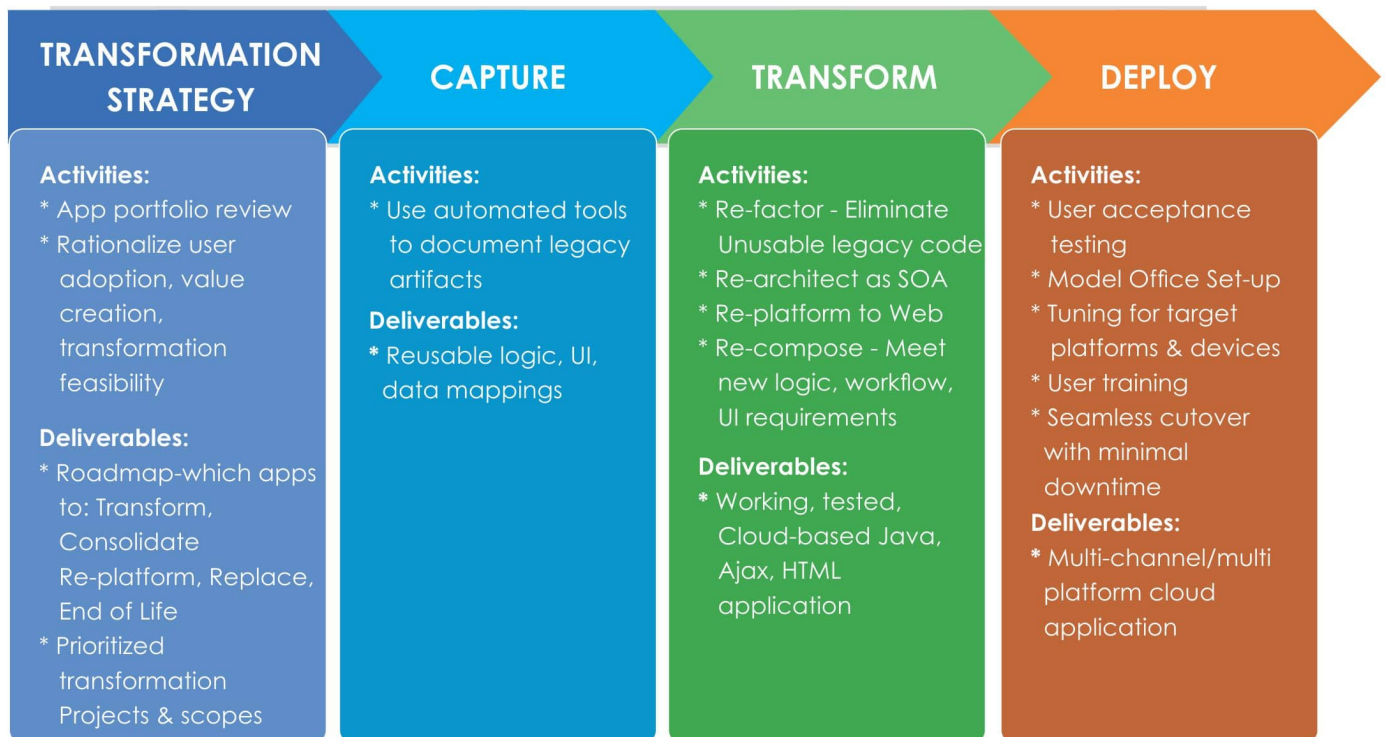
TRANSFORMATION STRATEGY

Activities:
* App portfolio review
* Rationalize user adoption, value creation, transformation feasibility

Deliverables:
* Roadmap-which apps to: Transform, Consolidate Re-platform, Replace, End of Life
* Prioritized transformation Projects & scopes

CAPTURE

Activities:
* Use automated tools to document legacy artifacts

Deliverables:
* Reusable logic, UI, data mappings

TRANSFORM

Activities:
* Re-factor - Eliminate Unusable legacy code
* Re-architect as SOA
* Re-platform to Web
* Re-compose - Meet new logic, workflow, UI requirements

Deliverables:
* Working, tested, Cloud-based Java, Ajax, HTML application

DEPLOY

Activities:
* User acceptance testing
* Model Office Set-up
* Tuning for target platforms & devices
* User training
* Seamless cutover with minimal downtime

Deliverables:
* Multi-channel/multi platform cloud application